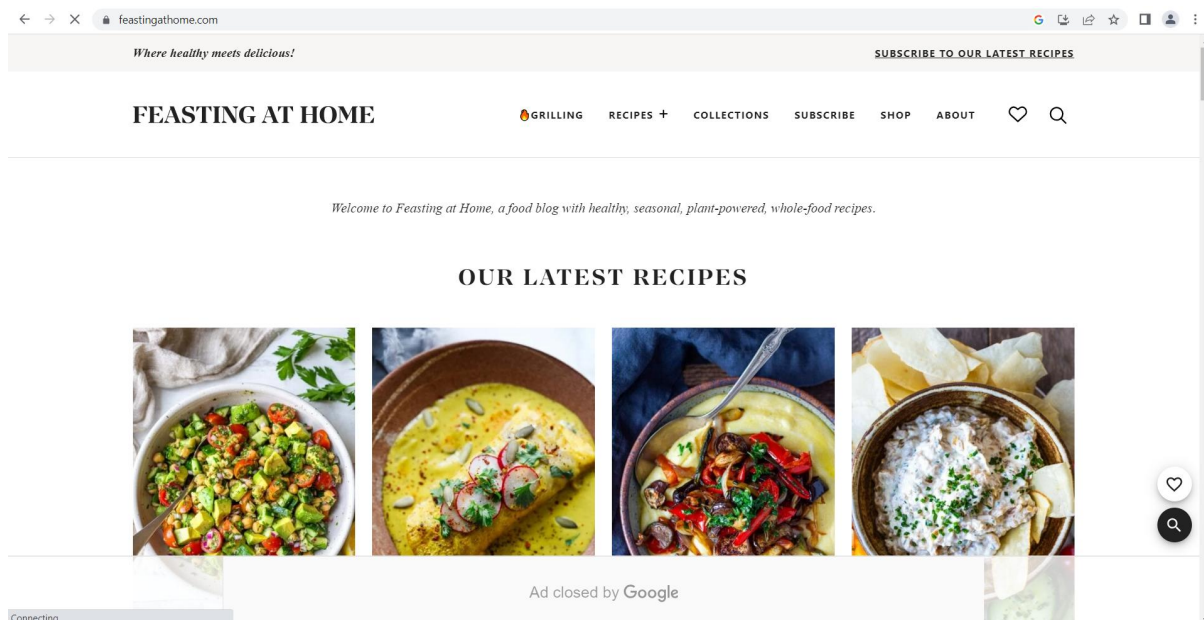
feastingathome.com

Where healthy meets delicious!

SUBSCRIBE TO OUR LATEST RECIPES

FEASTING AT HOME

GRILLING RECIPES + COLLECTIONS SUBSCRIBE SHOP ABOUT

Welcome to Feasting at Home, a food blog with healthy, seasonal, plant-powered, whole-food recipes.

OUR LATEST RECIPES

Ad closed by Google

Connecting